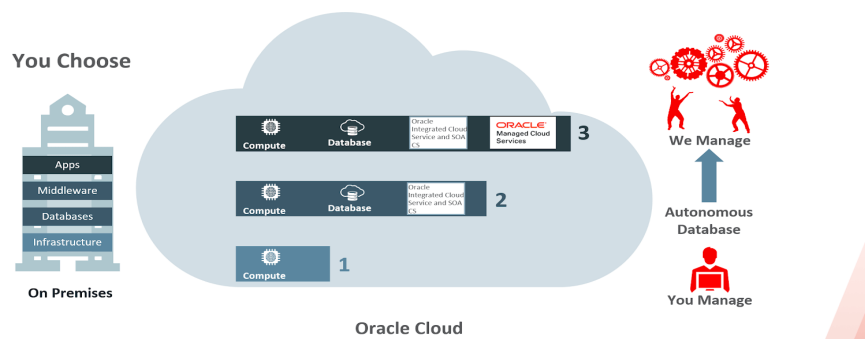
You Choose

Apps

Middleware

Databases

Infrastructure

On Premises

Compute

Database

Oracle Integrated Cloud Service and SOA CS

ORACLE Managed Cloud Services

3

Compute

Database

Oracle Integrated Cloud Service and SOA CS

2

Compute

1

Oracle Cloud

We Manage

Autonomous Database

You Manage